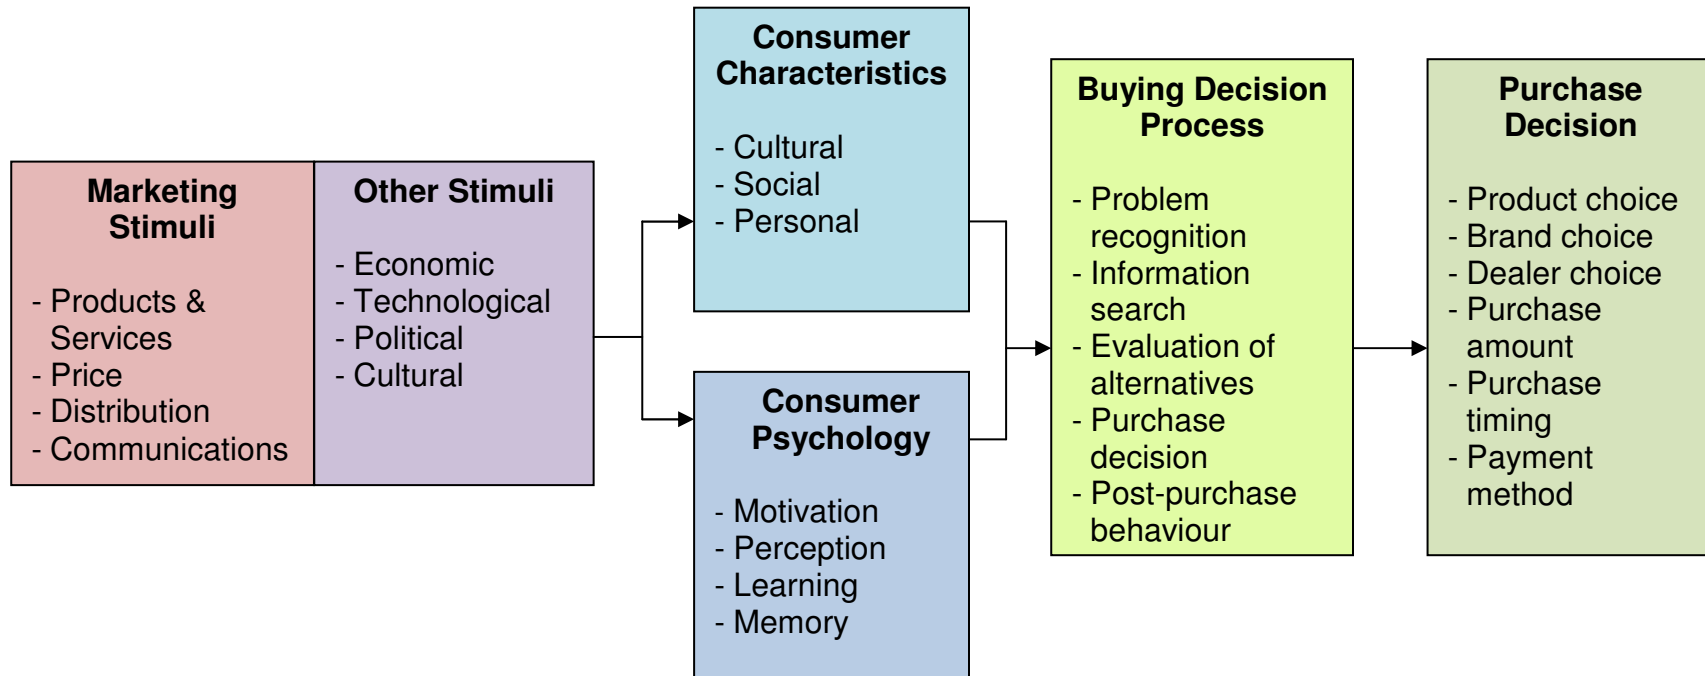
Marketing Stimuli

- Products & Services
- Price
- Distribution
- Communications

Other Stimuli

- Economic
- Technological
- Political
- Cultural

Consumer Characteristics

- Cultural
- Social
- Personal

Consumer Psychology

- Motivation
- Perception
- Learning
- Memory

Buying Decision Process

- Problem recognition
- Information search
- Evaluation of alternatives
- Purchase decision
- Post-purchase behaviour

Purchase Decision

- Product choice
- Brand choice
- Dealer choice
- Purchase amount
- Purchase timing
- Payment method